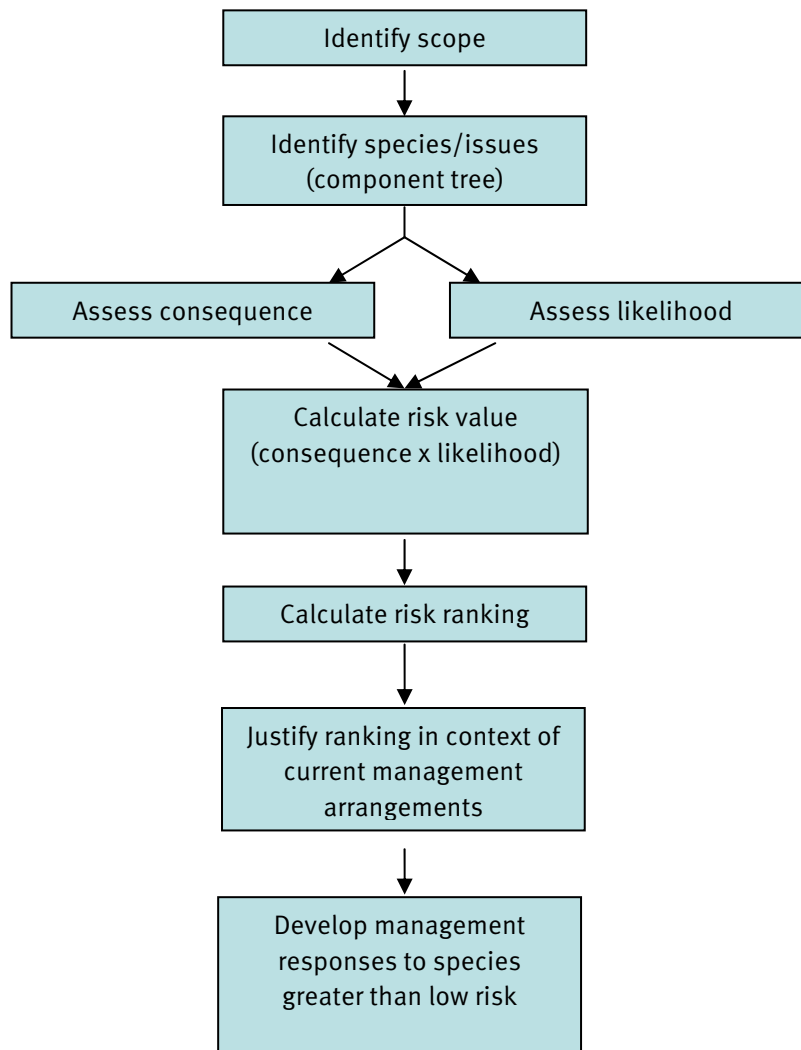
Identify scope

Identify species/issues (component tree)

Assess consequence

Assess likelihood

Calculate risk value (consequence x likelihood)

Calculate risk ranking

Justify ranking in context of current management arrangements

Develop management responses to species greater than low risk